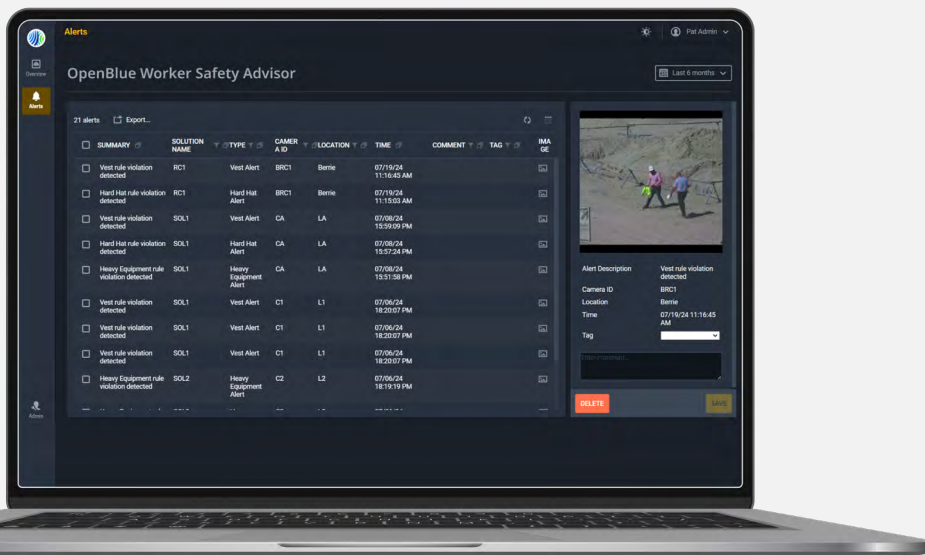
Alerts

Pat Admin

Overview

Alerts

Admin

OpenBlue Worker Safety Advisor

Last 6 months

21 alerts Export...

| SUMMARY | SOLUTION NAME | TYPE | CAMERA ID | LOCATION | TIME | COMMENT | TAG | IMAGE |
|---|---|---|---|---|---|---|---|---|
| Vest rule violation detected | RC1 | Vest Alert | BRC1 | Berrie | 07/19/24 11:16:45 AM | | | |
| Hard Hat rule violation detected | RC1 | Hard Hat Alert | BRC1 | Berrie | 07/19/24 11:15:03 AM | | | |
| Vest rule violation detected | SOL1 | Vest Alert | CA | LA | 07/08/24 15:59:09 PM | | | |
| Hard Hat rule violation detected | SOL1 | Hard Hat Alert | CA | LA | 07/08/24 15:57:24 PM | | | |
| Heavy Equipment rule violation detected | SOL1 | Heavy Equipment Alert | CA | LA | 07/08/24 15:51:58 PM | | | |
| Vest rule violation detected | SOL1 | Vest Alert | C1 | L1 | 07/06/24 18:20:07 PM | | | |
| Vest rule violation detected | SOL1 | Vest Alert | C1 | L1 | 07/06/24 18:20:07 PM | | | |
| Vest rule violation detected | SOL1 | Vest Alert | C1 | L1 | 07/06/24 18:20:07 PM | | | |
| Heavy Equipment rule violation detected | SOL2 | Heavy Equipment Alert | C2 | L2 | 07/06/24 18:19:19 PM | | | |

Alert Description Vest rule violation detected
Camera ID BRC1
Location Berrie
Time 07/19/24 11:16:45 AM
Tag

Enter comment...

DELETE SAVE